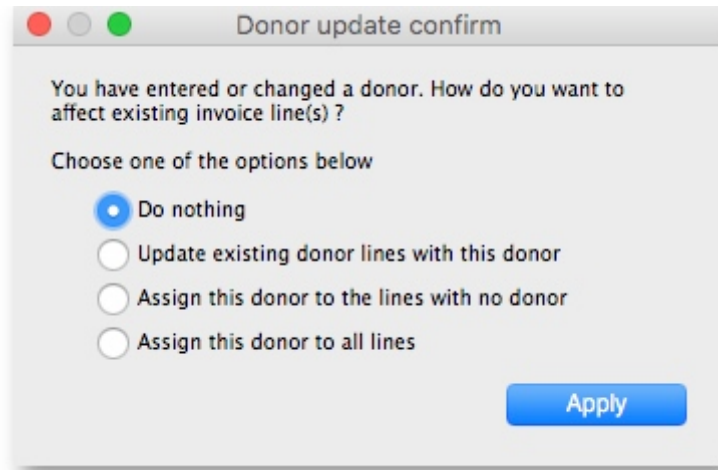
Donor update confirm

You have entered or changed a donor. How do you want to affect existing invoice line(s) ?

Choose one of the options below

Do nothing

Update existing donor lines with this donor

Assign this donor to the lines with no donor

Assign this donor to all lines

Apply